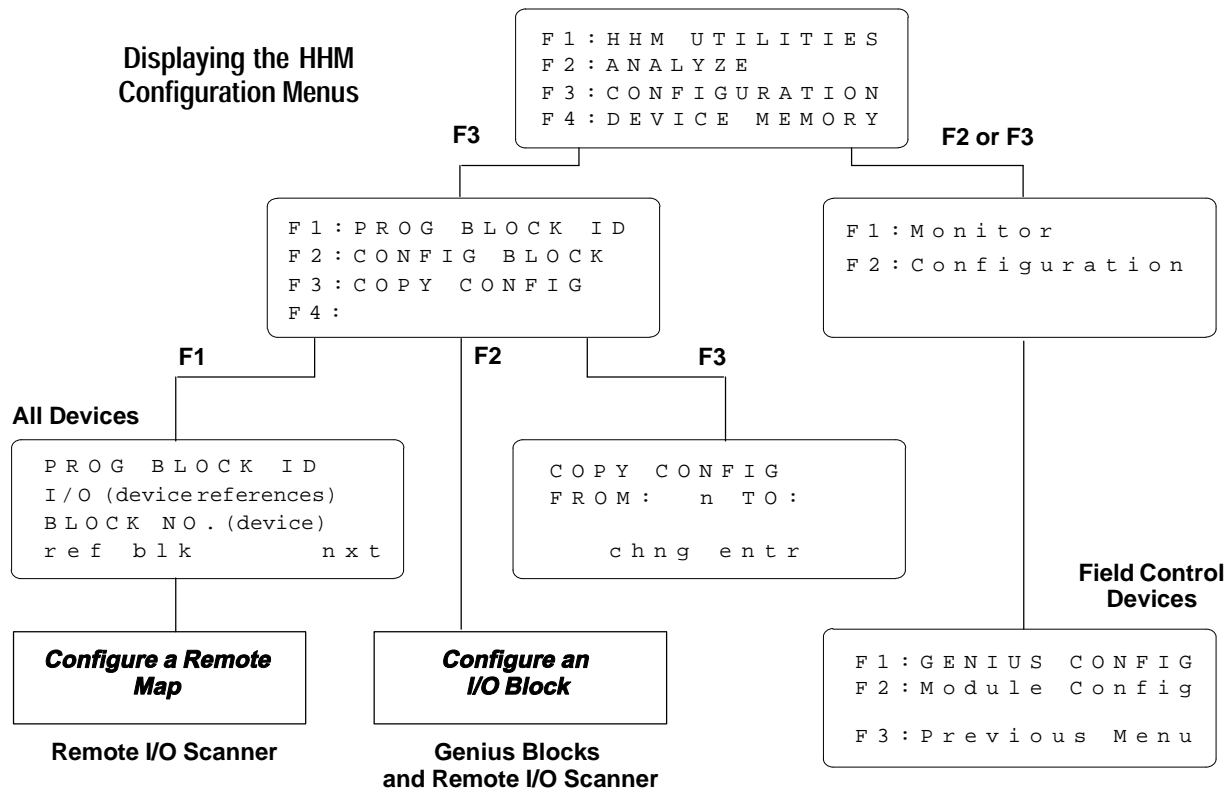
Displaying the HHM Configuration Menus

F1:HHM UTILITIES
F2:ANALYZE
F3:CONFIGURATION
F4:DEVICE MEMORY

F3

F2 or F3

F1:PROG BLOCK ID
F2:CONFIG BLOCK
F3:COPY CONFIG
F4:

F1:Monitor
F2:Configuration

F1

F2

F3

All Devices

PROG BLOCK ID
I/O (devicereferences)
BLOCK NO.(device)
ref blk nxt

COPY CONFIG
FROM: n TO:
chng entr

Field Control Devices

Configure a Remote Map

Configure an I/O Block

F1:GENIUS CONFIG
F2:Module Config
F3:Previous Menu

Remote I/O Scanner

Genius Blocks and Remote I/O Scanner